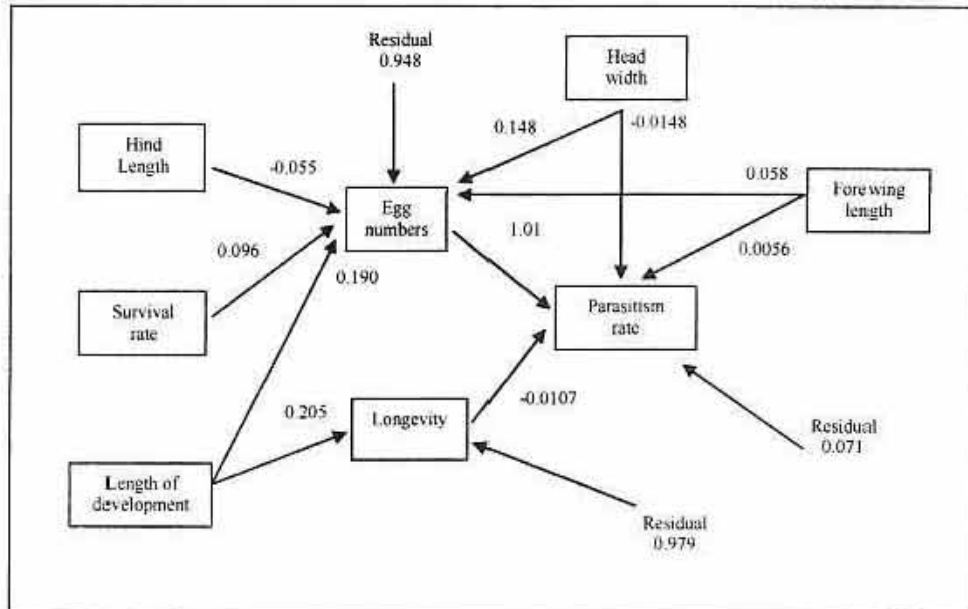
Residual
0.948

Head
width

0.148

-0.0148

Hind
Length

-0.055

Egg
numbers

0.058

Fore wing
length

1.01

0.096

0.0056

0.190

Survival
rate

Parasitism
rate

0.205

Longevity

-0.0107

Residual
0.071

Length of
development

Residual
0.979